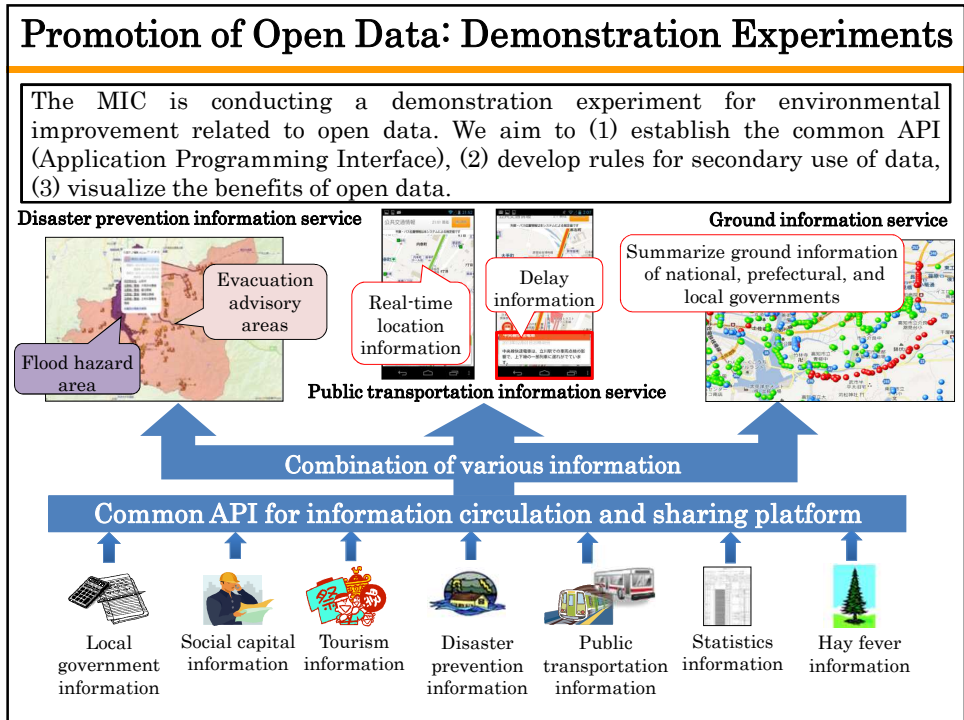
Promotion of Open Data: Demonstration Experiments

The MIC is conducting a demonstration experiment for environmental improvement related to open data. We aim to (1) establish the common API (Application Programming Interface), (2) develop rules for secondary use of data, (3) visualize the benefits of open data.

Disaster prevention information service

Evacuation advisory areas

Flood hazard area

Real-time location information

Delay information

Public transportation information service

Ground information service

Summarize ground information of national, prefectural, and local governments

Combination of various information

Common API for information circulation and sharing platform

Local government information

Social capital information

Tourism information

Disaster prevention information

Public transportation information

Statistics information

Hay fever information